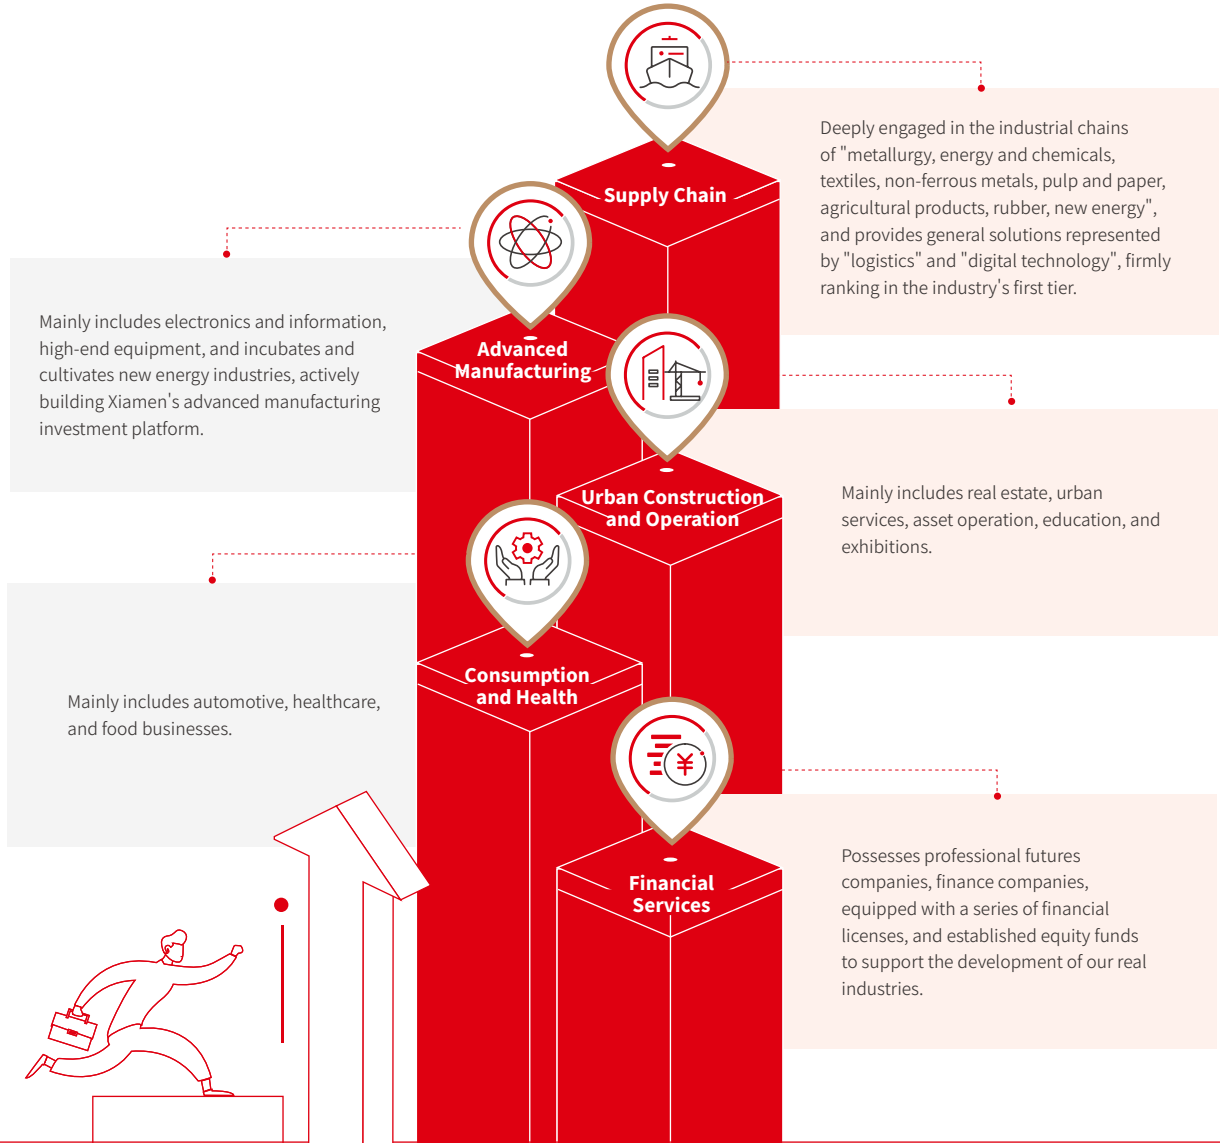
Supply Chain

Deeply engaged in the industrial chains of "metallurgy, energy and chemicals, textiles, non-ferrous metals, pulp and paper, agricultural products, rubber, new energy", and provides general solutions represented by "logistics" and "digital technology", firmly ranking in the industry's first tier.

Advanced Manufacturing

Mainly includes electronics and information, high-end equipment, and incubates and cultivates new energy industries, actively building Xiamen's advanced manufacturing investment platform.

Urban Construction and Operation

Mainly includes real estate, urban services, asset operation, education, and exhibitions.

Consumption and Health

Mainly includes automotive, healthcare, and food businesses.

Financial Services

Possesses professional futures companies, finance companies, equipped with a series of financial licenses, and established equity funds to support the development of our real industries.